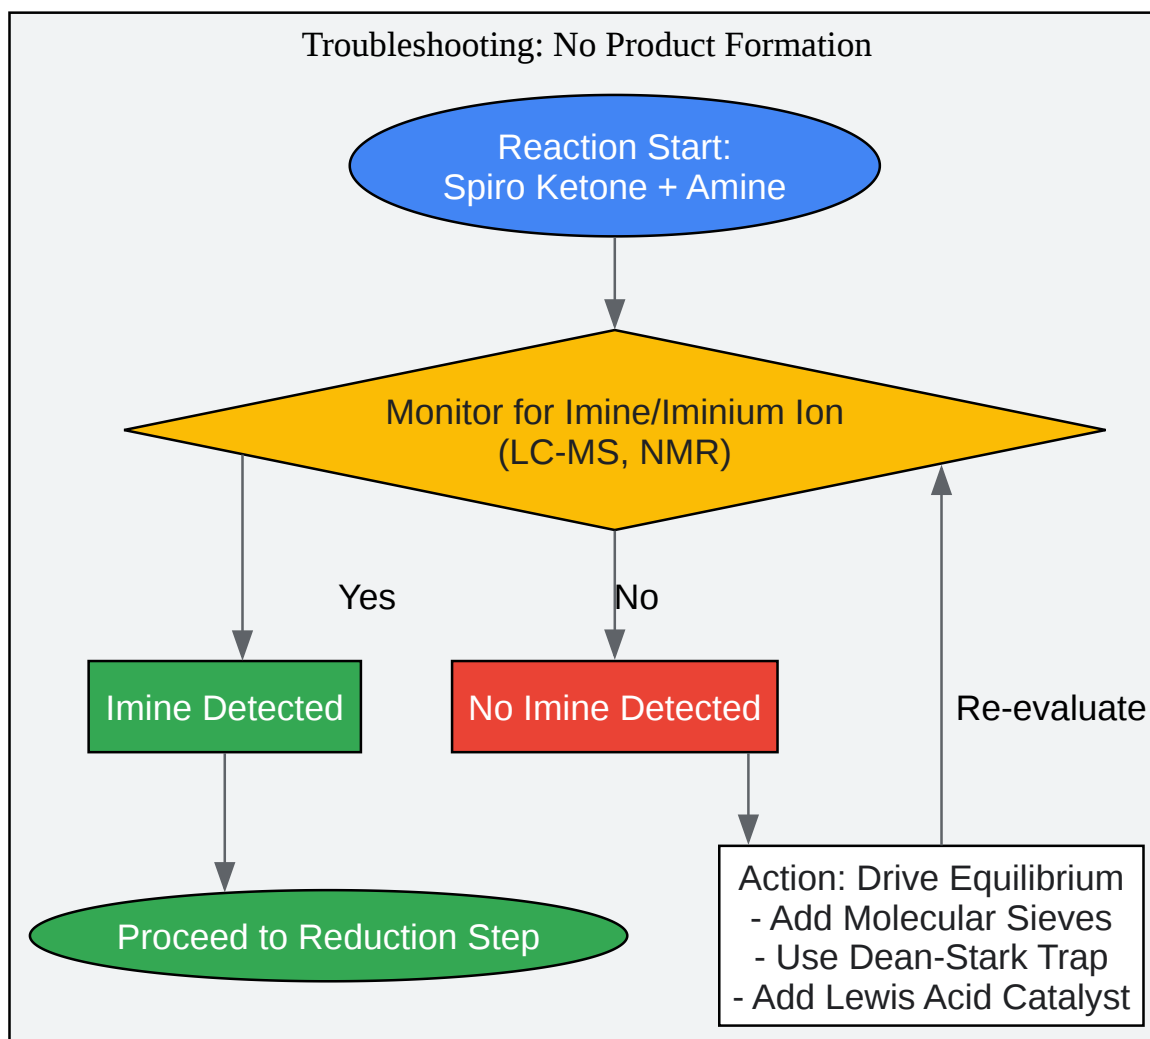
Troubleshooting: No Product Formation

Reaction Start:
Spiro Ketone + Amine

Monitor for Imine/Iminium Ion
(LC-MS, NMR)

Yes

No

Imine Detected

No Imine Detected

Re-evaluate

Proceed to Reduction Step

Action: Drive Equilibrium
- Add Molecular Sieves
- Use Dean-Stark Trap
- Add Lewis Acid Catalyst